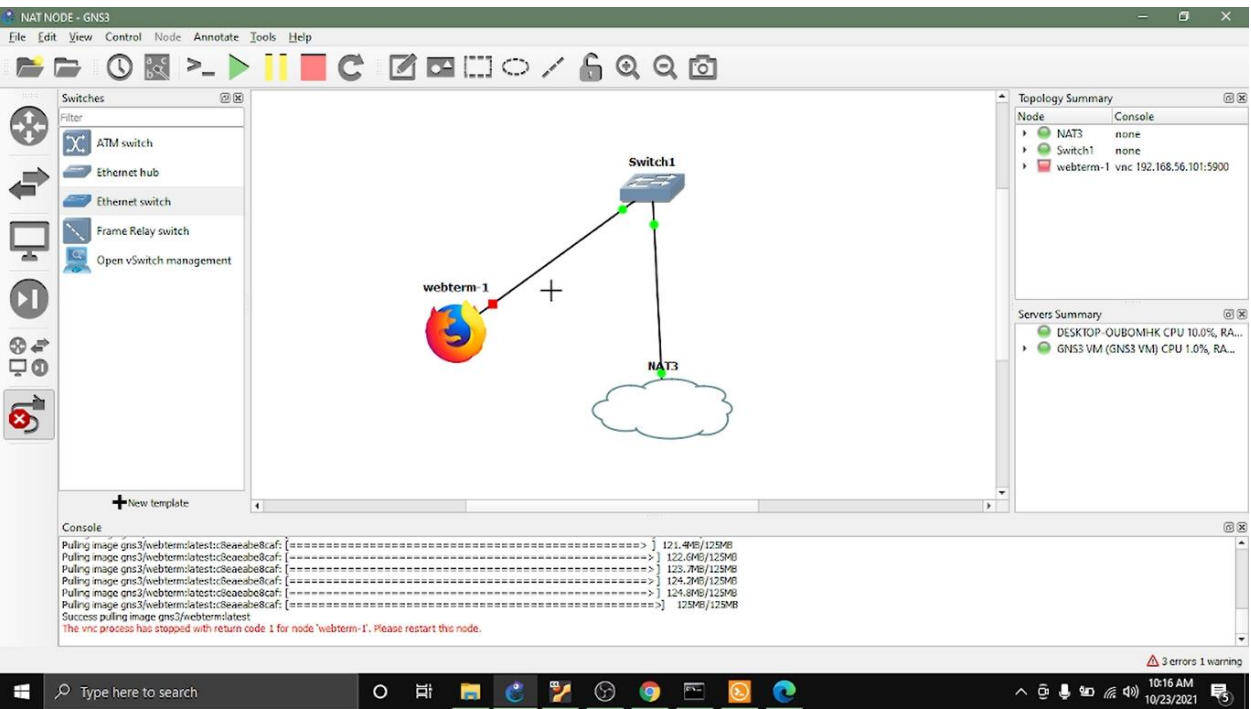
NAT NODE - GNS3

File Edit View Control Node Annotate Tools Help

Switches

Filter

ATM switch

Ethernet hub

Ethernet switch

Frame Relay switch

Open vSwitch management

New template

Switch1

webterm-1

NAT3

Topology Summary

| Node | Console |
|---|---|
| NAT3 | none |
| Switch1 | none |
| webterm-1 | vnc 192.168.56.101:5900 |

Servers Summary

DESKTOP-OUBOMHK CPU 10.0%, RA...

GNS3 VM (GNS3 VM) CPU 1.0%, RA...

Console

Pulling image gns3/webterm:latest:c8eaeabe8caf: [==================================================> ] 121.4MB/125MB
Pulling image gns3/webterm:latest:c8eaeabe8caf: [==================================================> ] 122.6MB/125MB
Pulling image gns3/webterm:latest:c8eaeabe8caf: [==================================================> ] 123.7MB/125MB
Pulling image gns3/webterm:latest:c8eaeabe8caf: [==================================================> ] 124.2MB/125MB
Pulling image gns3/webterm:latest:c8eaeabe8caf: [==================================================> ] 124.8MB/125MB
Pulling image gns3/webterm:latest:c8eaeabe8caf: [==================================================>] 125MB/125MB
Success pulling image gns3/webterm:latest
The vnc process has stopped with return code 1 for node 'webterm-1'. Please restart this node.

3 errors 1 warning

Type here to search

10:16 AM
10/23/2021